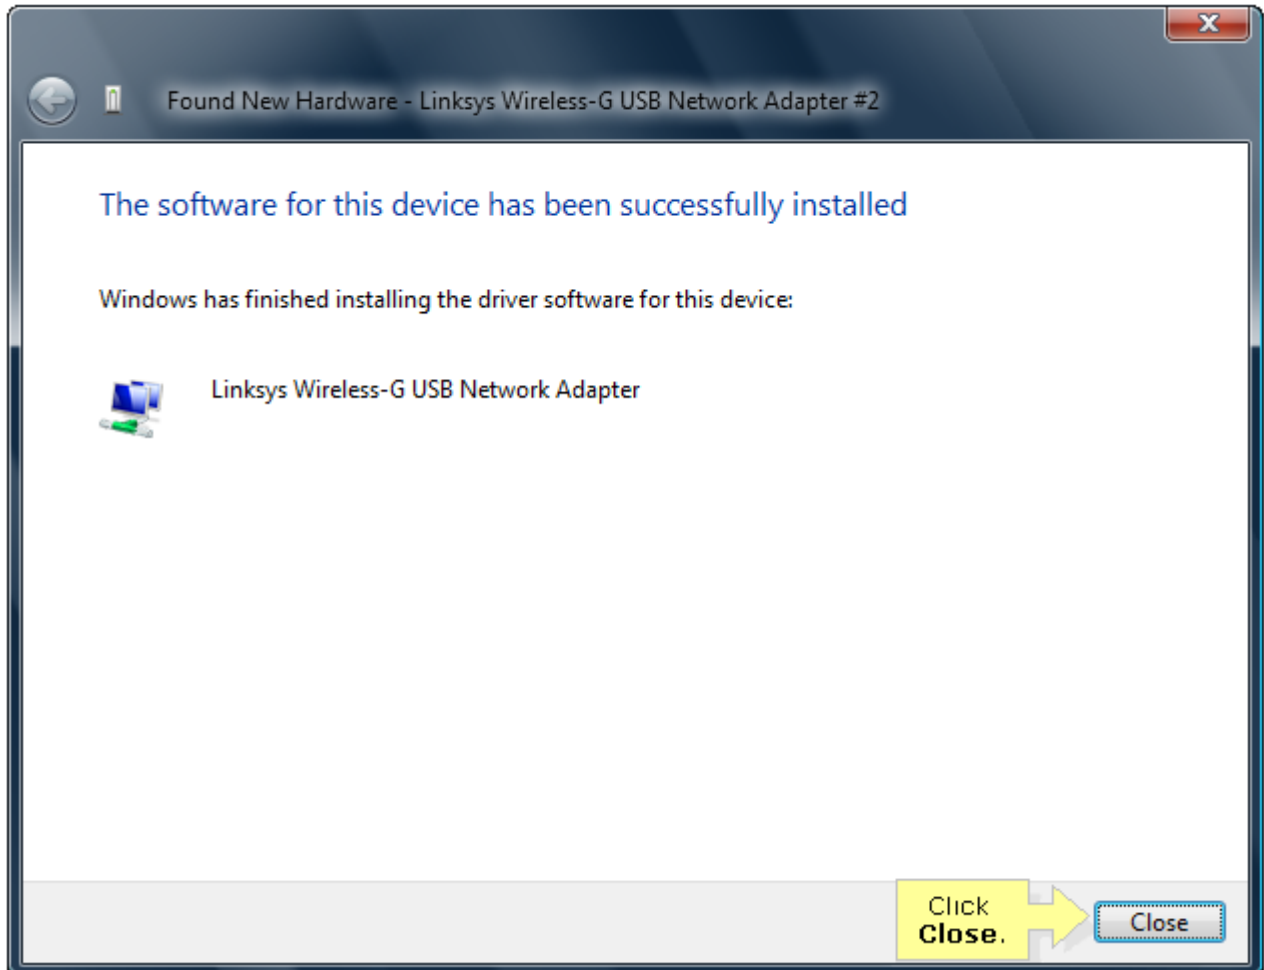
Found New Hardware - Linksys Wireless-G USB Network Adapter #2

The software for this device has been successfully installed

Windows has finished installing the driver software for this device:

Linksys Wireless-G USB Network Adapter

Click **Close**.

Close